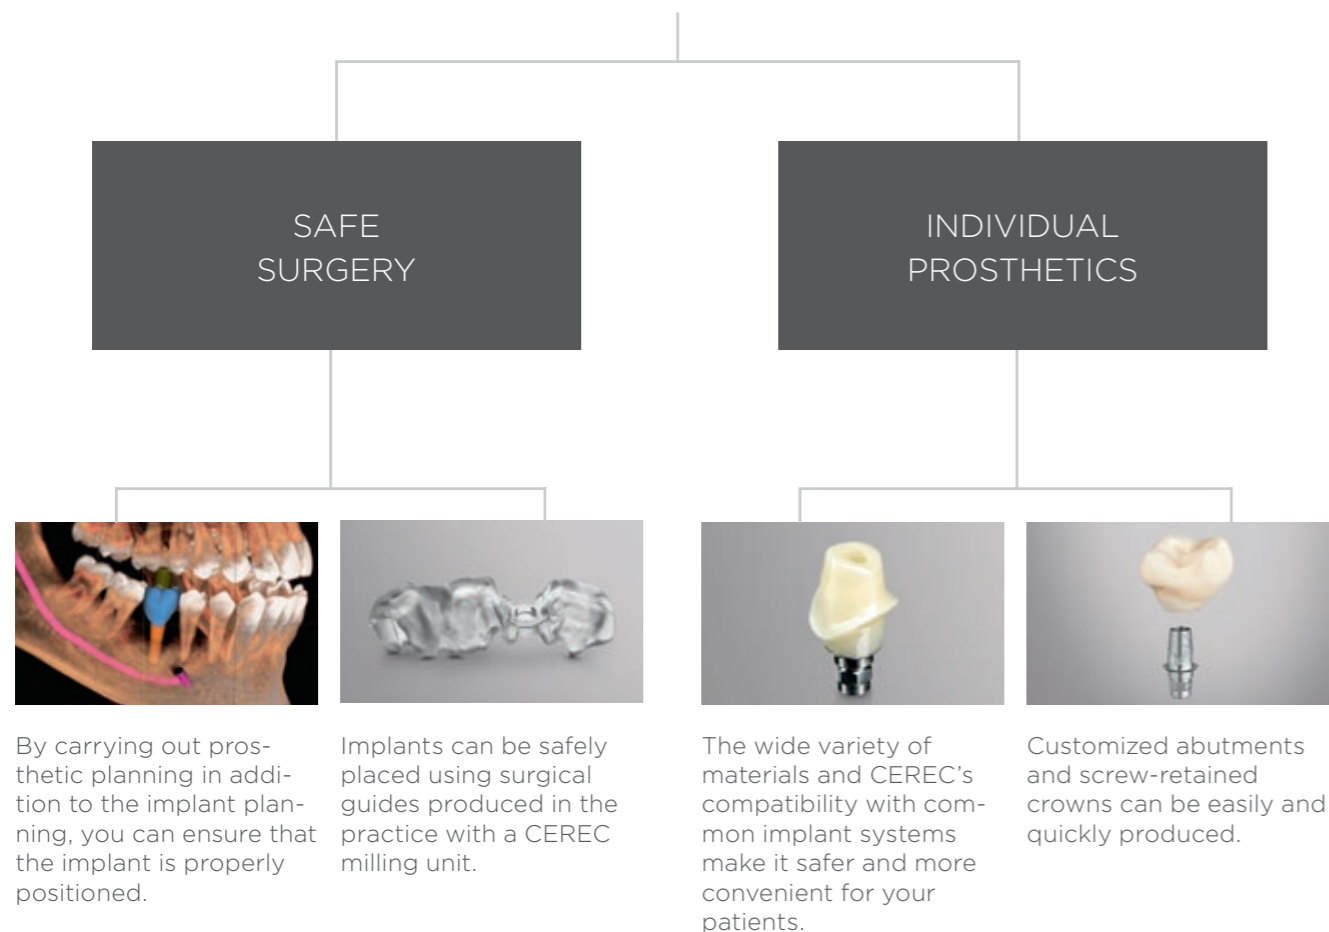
SAFE SURGERY

INDIVIDUAL PROSTHETICS

By carrying out prosthetic planning in addition to the implant planning, you can ensure that the implant is properly positioned.

Implants can be safely placed using surgical guides produced in the practice with a CEREC milling unit.

The wide variety of materials and CEREC's compatibility with common implant systems make it safer and more convenient for your patients.

Customized abutments and screw-retained crowns can be easily and quickly produced.